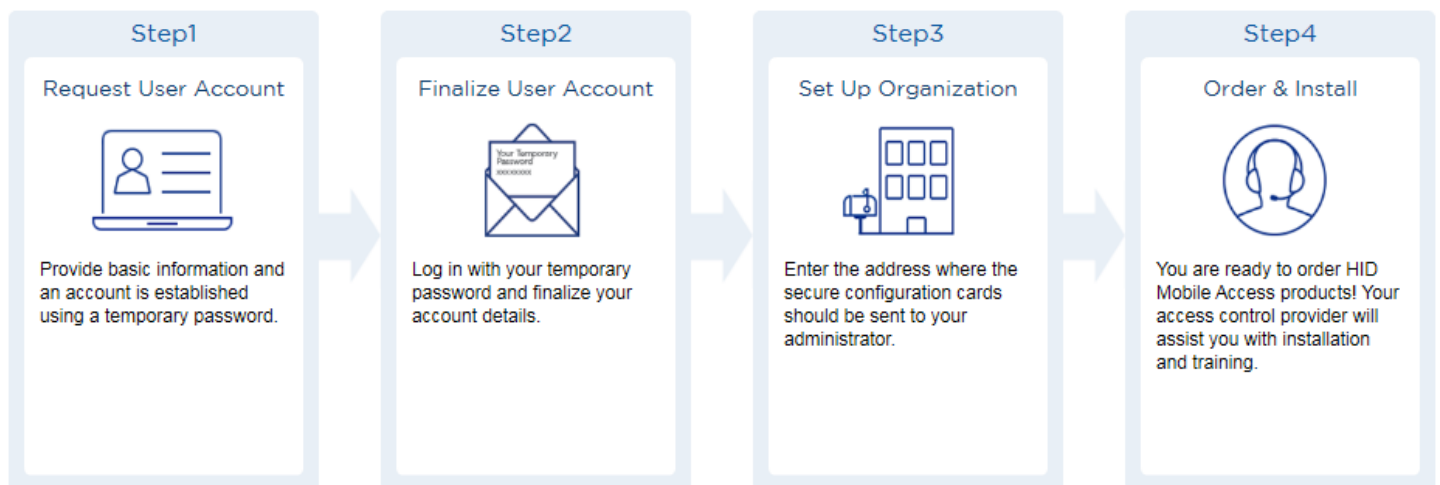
Step1

Request User Account

Provide basic information and an account is established using a temporary password.

Step2

Finalize User Account

Your Temporary Password
xxxxxxxx

Log in with your temporary password and finalize your account details.

Step3

Set Up Organization

Enter the address where the secure configuration cards should be sent to your administrator.

Step4

Order & Install

You are ready to order HID Mobile Access products! Your access control provider will assist you with installation and training.